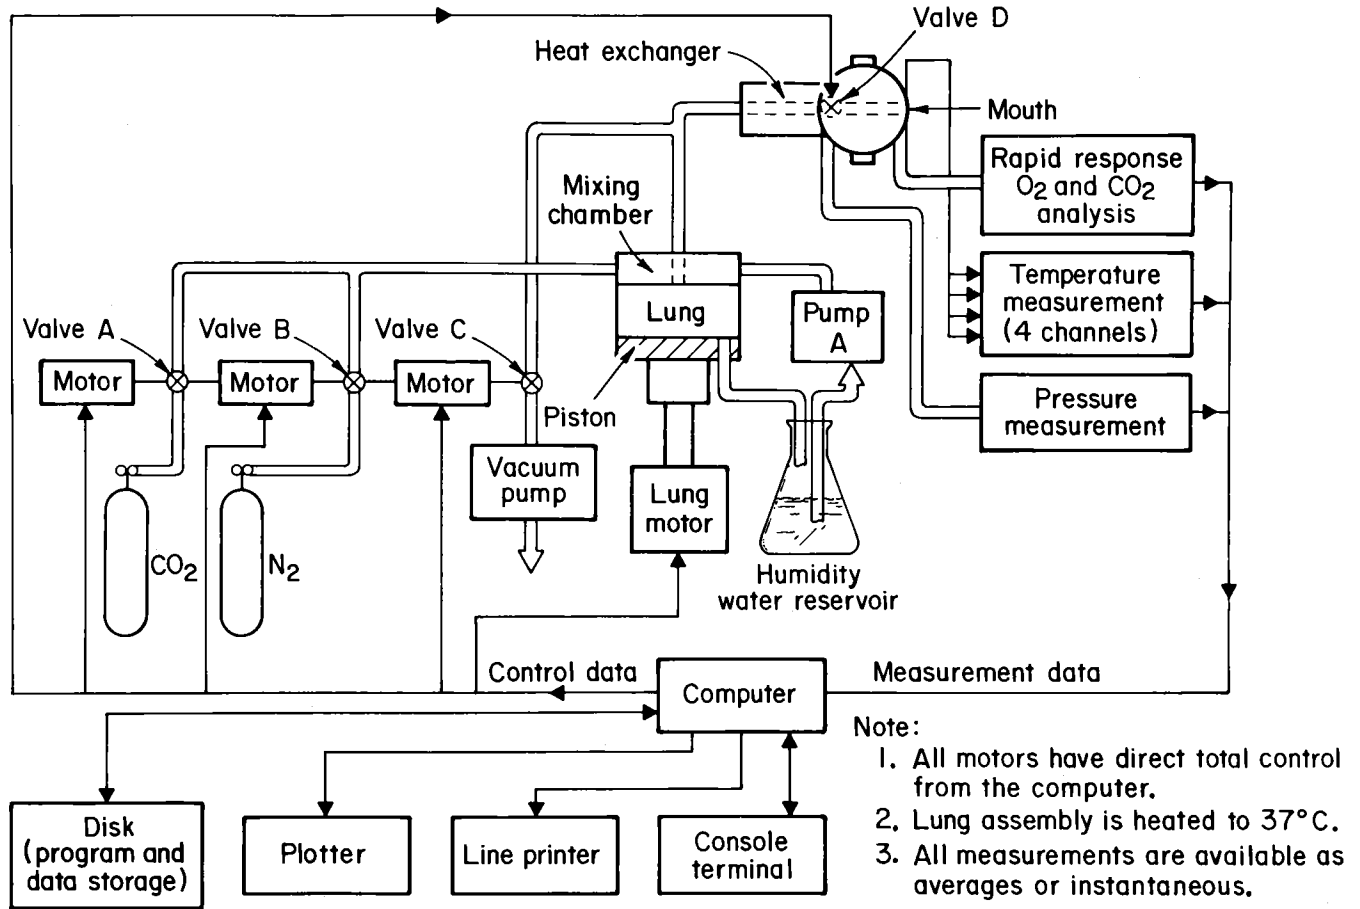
Valve D
Heat exchanger
Mouth
Rapid response $O_2$ and $CO_2$ analysis
Mixing chamber
Temperature measurement (4 channels)
Lung
Pump A
Valve A
Valve B
Valve C
Motor
Motor
Motor
Pressure measurement
Piston
Vacuum pump
Lung motor
$CO_2$
$N_2$
Humidity water reservoir
Control data
Computer
Measurement data
Note:
1. All motors have direct total control from the computer.
2. Lung assembly is heated to 37°C.
3. All measurements are available as averages or instantaneous.
Disk (program and data storage)
Plotter
Line printer
Console terminal